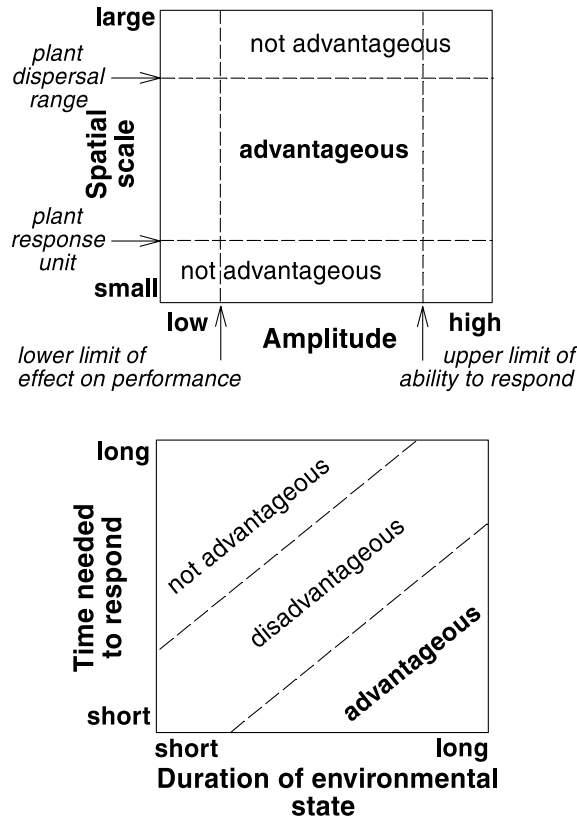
large

plant dispersal range

Spatial scale

plant response unit

small

not advantageous

advantageous

not advantageous

low

Amplitude

high

lower limit of effect on performance

upper limit of ability to respond

long

Time needed to respond

short

not advantageous

disadvantageous

advantageous

short

long

Duration of environmental state